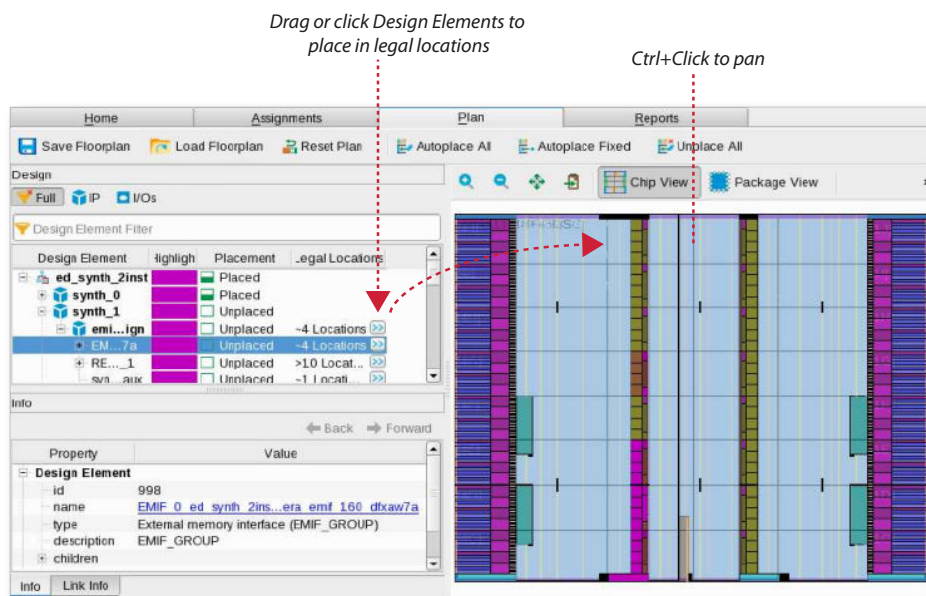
Drag or click Design Elements to place in legal locations

Ctrl+Click to pan

Home | Assignments | Plan | Reports

Save Floorplan | Load Floorplan | Reset Plan | Autoplace All | Autoplace Fixed | Unplace All

Design

Full | IP | I/Os

Chip View | Package View

Design Element Filter

| Design Element | Highligh | Placement | Legal Locations |
|---|---|---|---|
| ed_synth_2inst | | Placed | |
| synth_0 | | Placed | |
| synth_1 | | Unplaced | |
| emi…ign | | Unplaced | ~4 Locations |
| EM…7a | | Unplaced | ~4 Locations |
| RE…_1 | | Unplaced | >10 Locat… |
| syn…aux | | Unplaced | ~1 Locati… |

Info

Back | Forward

| Property | Value |
|---|---|
| Design Element | |
| id | 998 |
| name | EMIF_0_ed_synth_2ins…era_emif_160_dfxaw7a |
| type | External memory interface (EMIF_GROUP) |
| description | EMIF_GROUP |
| children | |

Info | Link Info